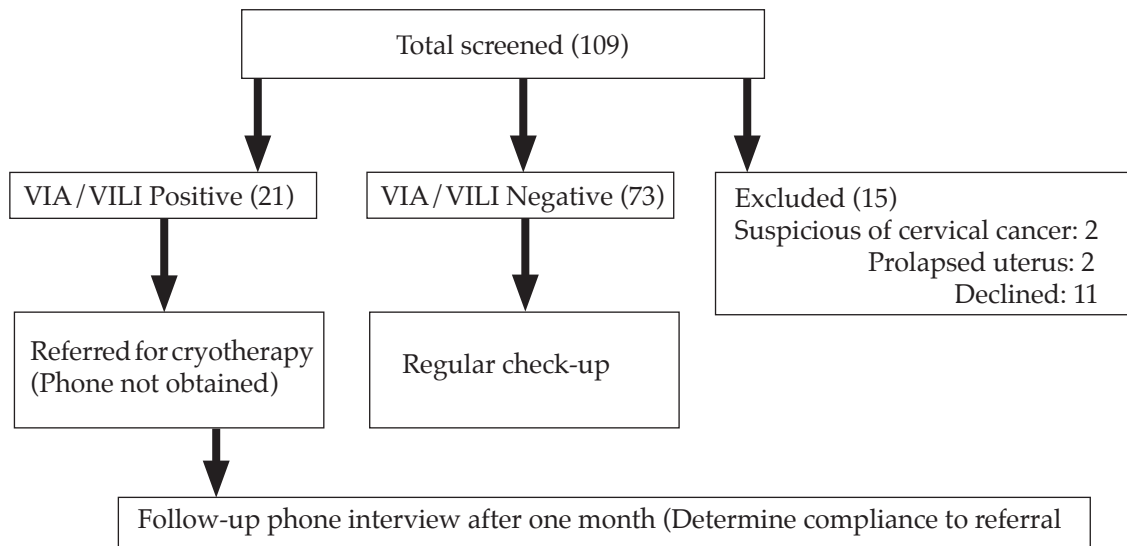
Total screened (109)

VIA/VILI Positive (21)

VIA/VILI Negative (73)

Excluded (15)
Suspicious of cervical cancer: 2
Prolapsed uterus: 2
Declined: 11

Referred for cryotherapy (Phone not obtained)

Regular check-up

Follow-up phone interview after one month (Determine compliance to referral